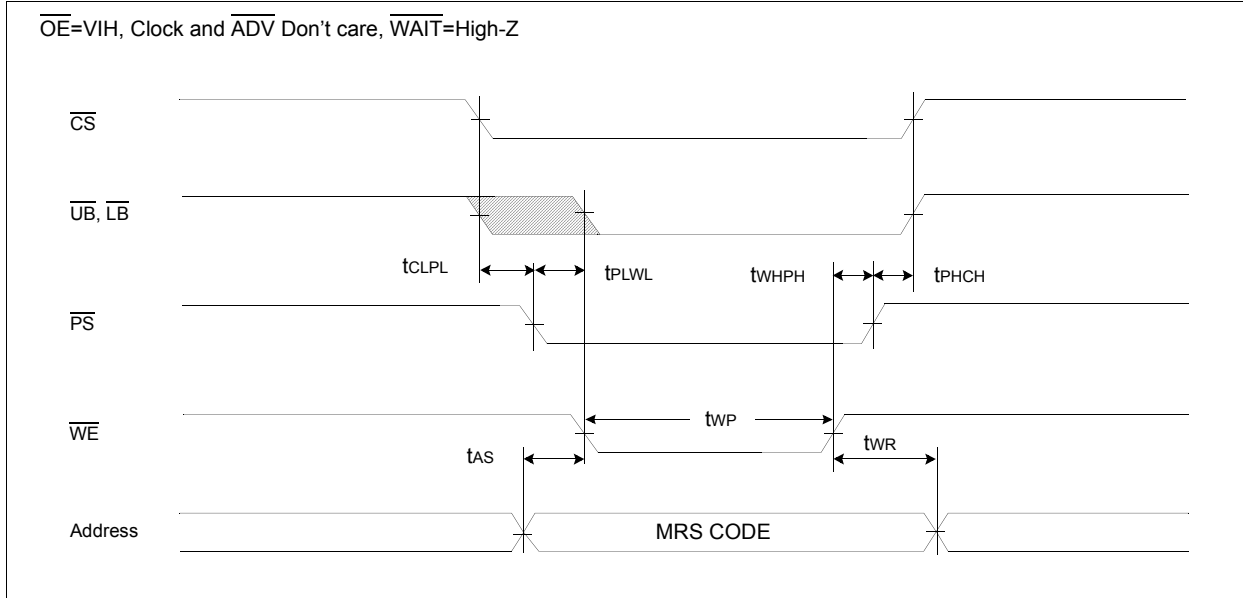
$\overline{OE}$=VIH, Clock and $\overline{ADV}$ Don't care, $\overline{WAIT}$=High-Z

$\overline{CS}$

$\overline{UB}$, $\overline{LB}$

tCLPL

tPLWL

tWHPH

tPHCH

$\overline{PS}$

$\overline{WE}$

tWP

tAS

tWR

Address

MRS CODE